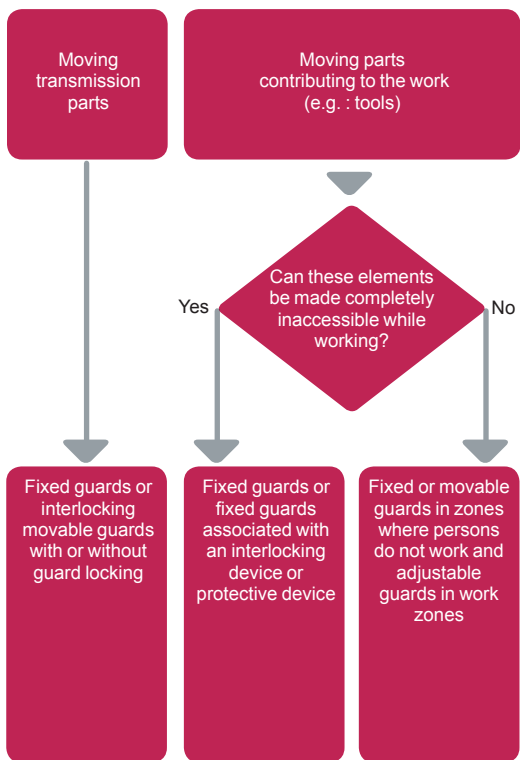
Moving transmission parts

Moving parts contributing to the work (e.g. : tools)

Can these elements be made completely inaccessible while working?

Yes

No

Fixed guards or interlocking movable guards with or without guard locking

Fixed guards or fixed guards associated with an interlocking device or protective device

Fixed or movable guards in zones where persons do not work and adjustable guards in work zones